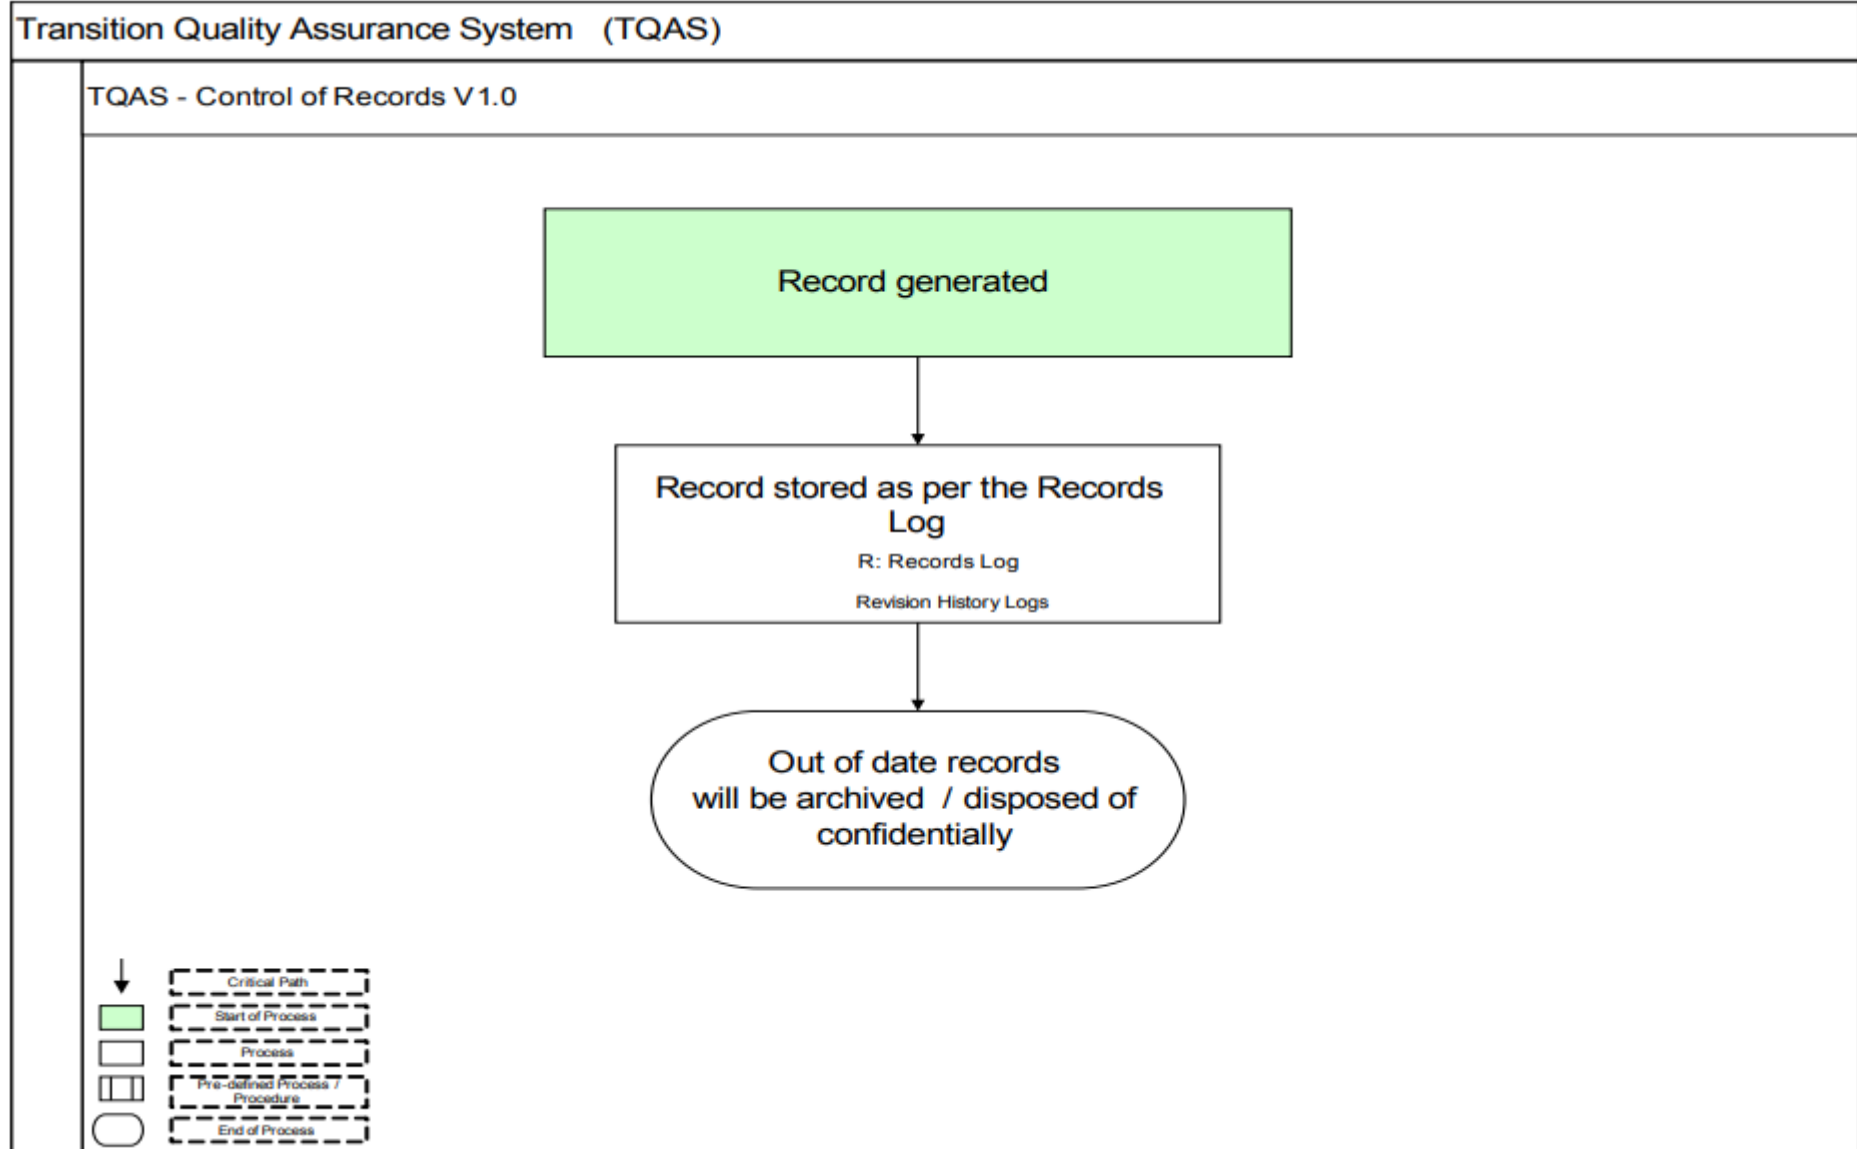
Transition Quality Assurance System (TQAS)

TQAS - Control of Records V1.0

Record generated

Record stored as per the Records Log

R: Records Log

Revision History Logs

Out of date records will be archived / disposed of confidentially

Critical Path

Start of Process

Process

Pre-defined Process / Procedure

End of Process